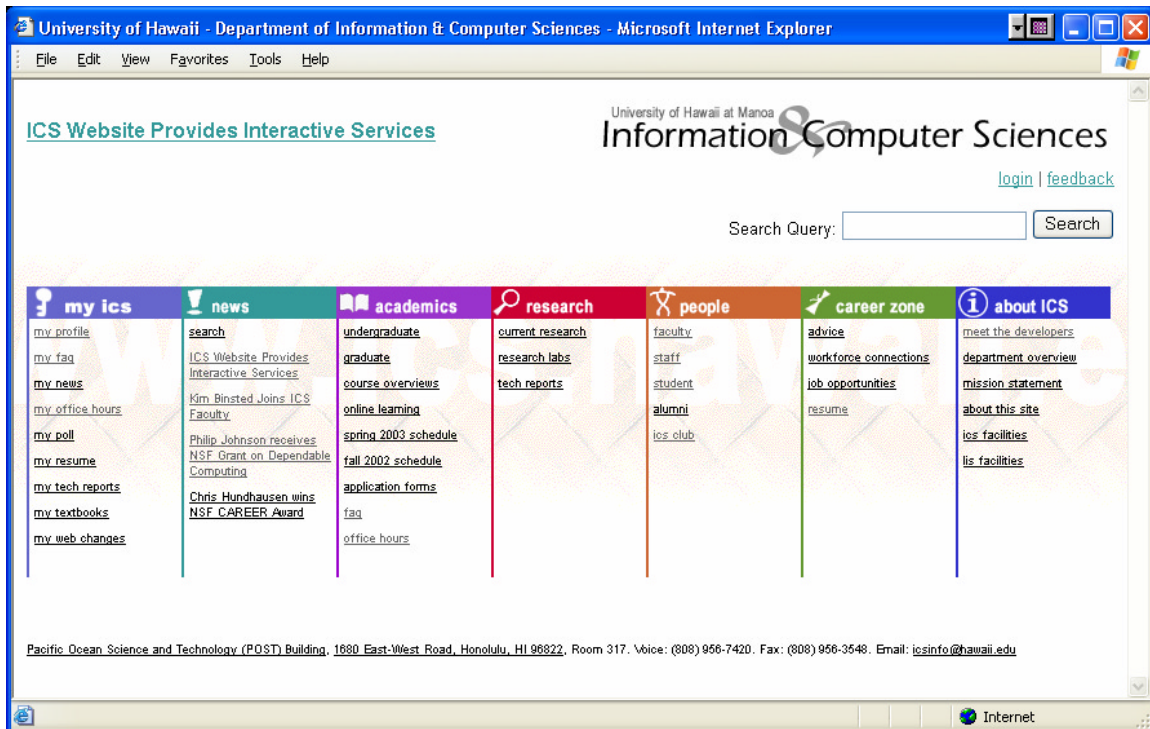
University of Hawaii - Department of Information & Computer Sciences - Microsoft Internet Explorer

File Edit View Favorites Tools Help

ICS Website Provides Interactive Services

University of Hawaii at Manoa
Information & Computer Sciences

login | feedback

Search Query: Search

my ics
my profile
my faq
my news
my office hours
my poll
my resume
my tech reports
my textbooks
my web changes

news
search
ICS Website Provides Interactive Services
Kim Binsted Joins ICS Faculty
Philip Johnson receives NSF Grant on Dependable Computing
Chris Hundhausen wins NSF CAREER Award

academics
undergraduate
graduate
course overviews
online learning
spring 2003 schedule
fall 2002 schedule
application forms
faq
office hours

research
current research
research labs
tech reports

people
faculty
staff
student
alumni
ics club

career zone
advice
workforce connections
job opportunities
resume

about ICS
meet the developers
department overview
mission statement
about this site
ics facilities
lis facilities

Pacific Ocean Science and Technology (POST) Building, 1680 East-West Road, Honolulu, HI 96822, Room 317. Voice: (808) 956-7420. Fax: (808) 956-3548. Email: icsinfo@hawaii.edu

Internet